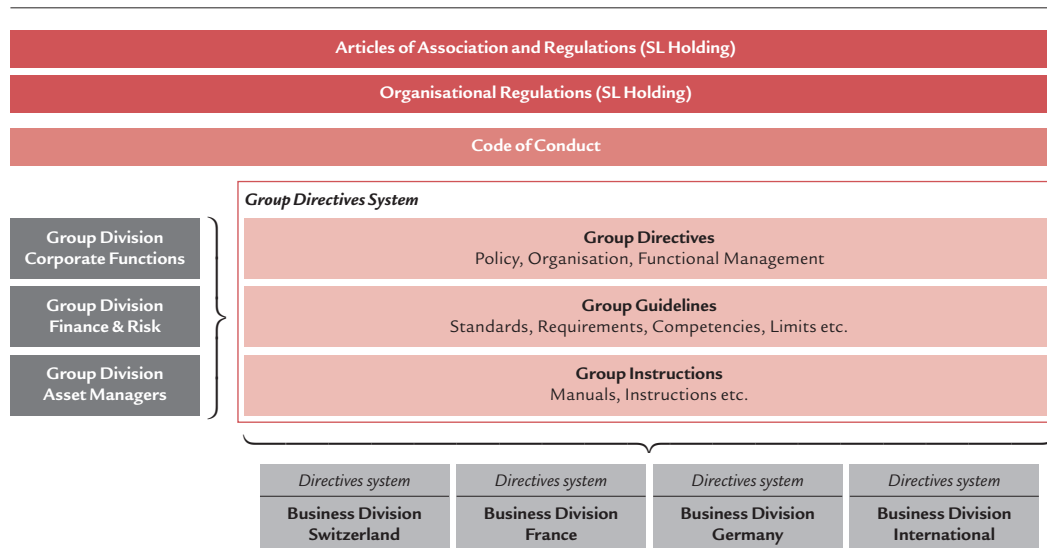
Articles of Association and Regulations (SL Holding)

Organisational Regulations (SL Holding)

Code of Conduct

Group Directives System

Group Division Corporate Functions

Group Division Finance & Risk

Group Division Asset Managers

Group Directives
Policy, Organisation, Functional Management

Group Guidelines
Standards, Requirements, Competencies, Limits etc.

Group Instructions
Manuals, Instructions etc.

Directives system
Business Division Switzerland

Directives system
Business Division France

Directives system
Business Division Germany

Directives system
Business Division International